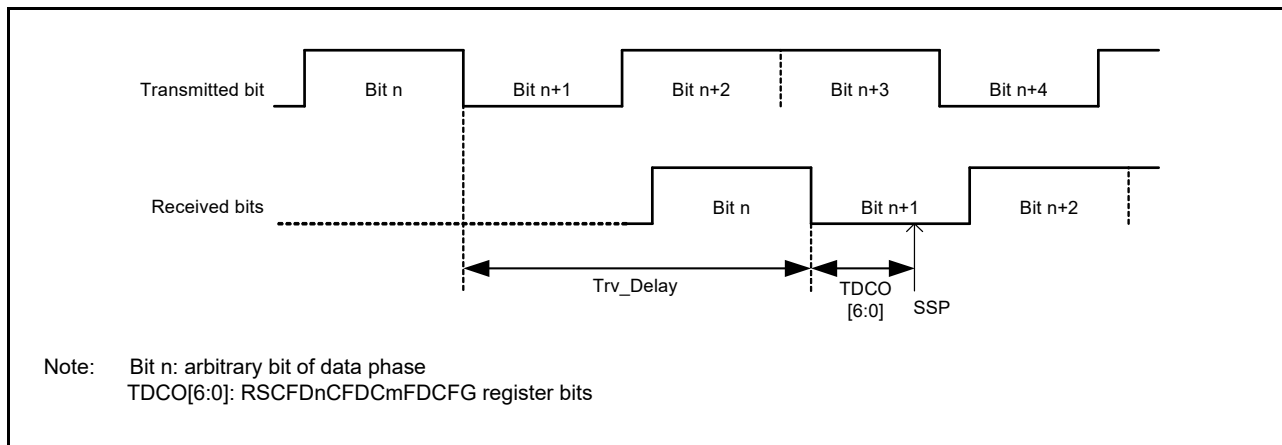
Transmitted bit
Bit n
Bit n+1
Bit n+2
Bit n+3
Bit n+4

Received bits
Bit n
Bit n+1
Bit n+2

Trv_Delay
TDCO [6:0]
SSP

Note: Bit n: arbitrary bit of data phase
TDCO[6:0]: RSCFDnCFDCmFDCFG register bits